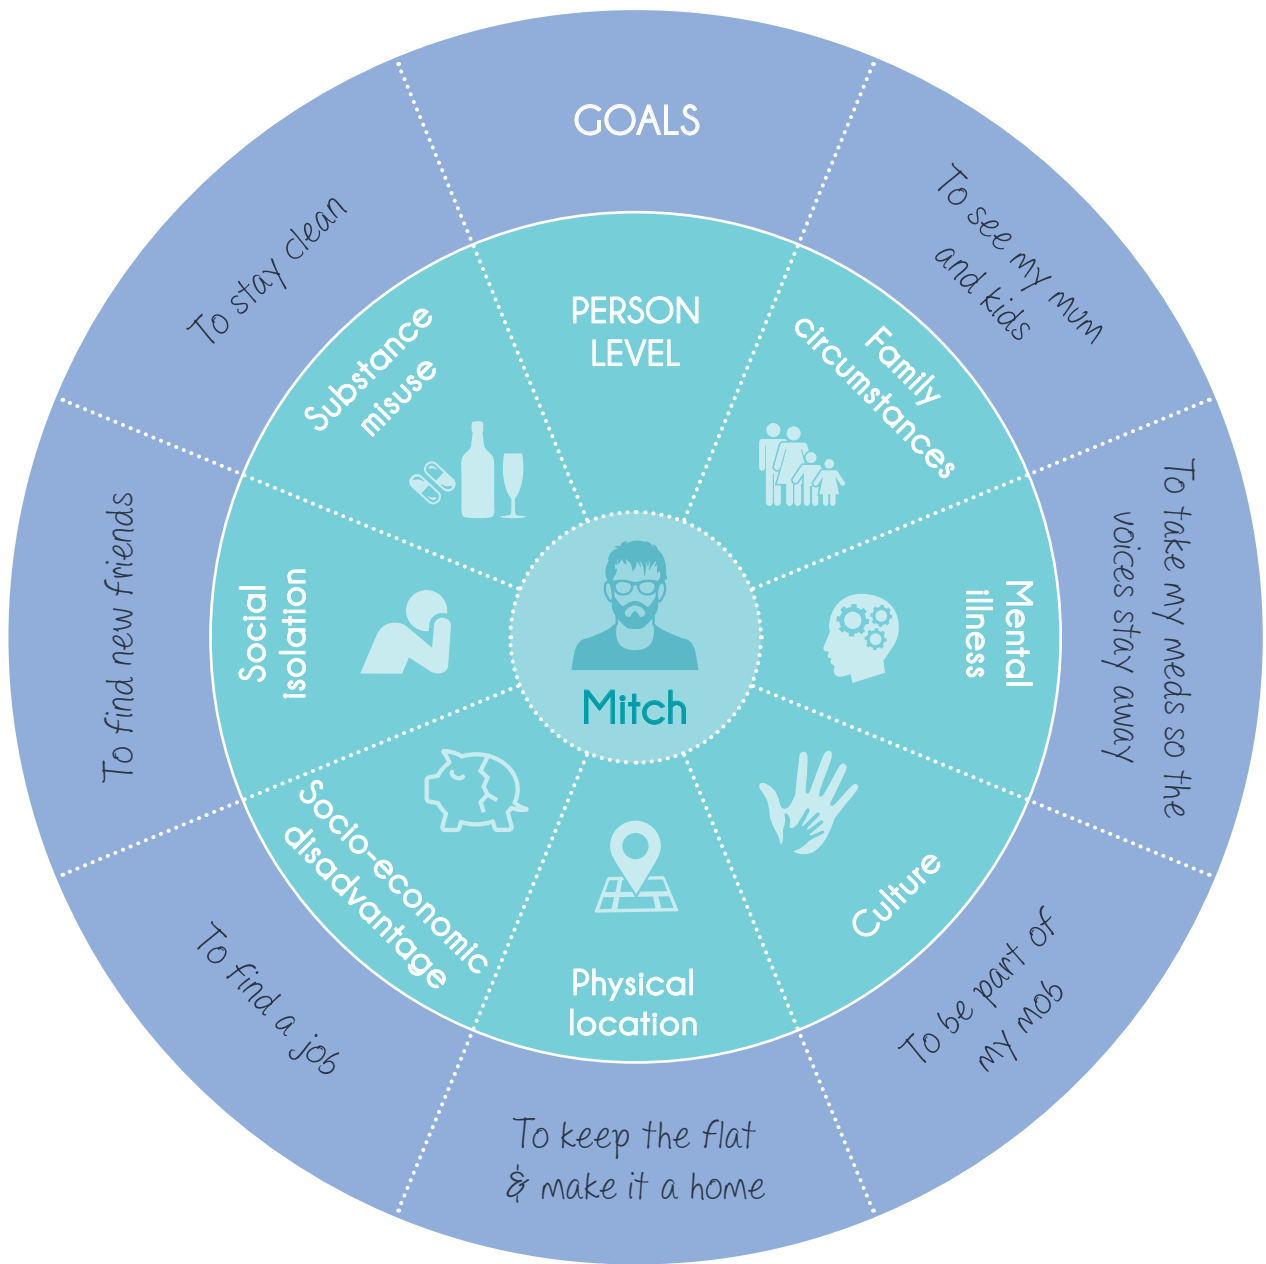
GOALS

To see my mum and kids

To take my meds so the voices stay away

To be part of my mob

To keep the flat & make it a home

To find a job

To find new friends

To stay clean

PERSON LEVEL

Family circumstances

Mental illness

Culture

Physical location

Socio-economic disadvantage

Social isolation

Substance misuse

Mitch